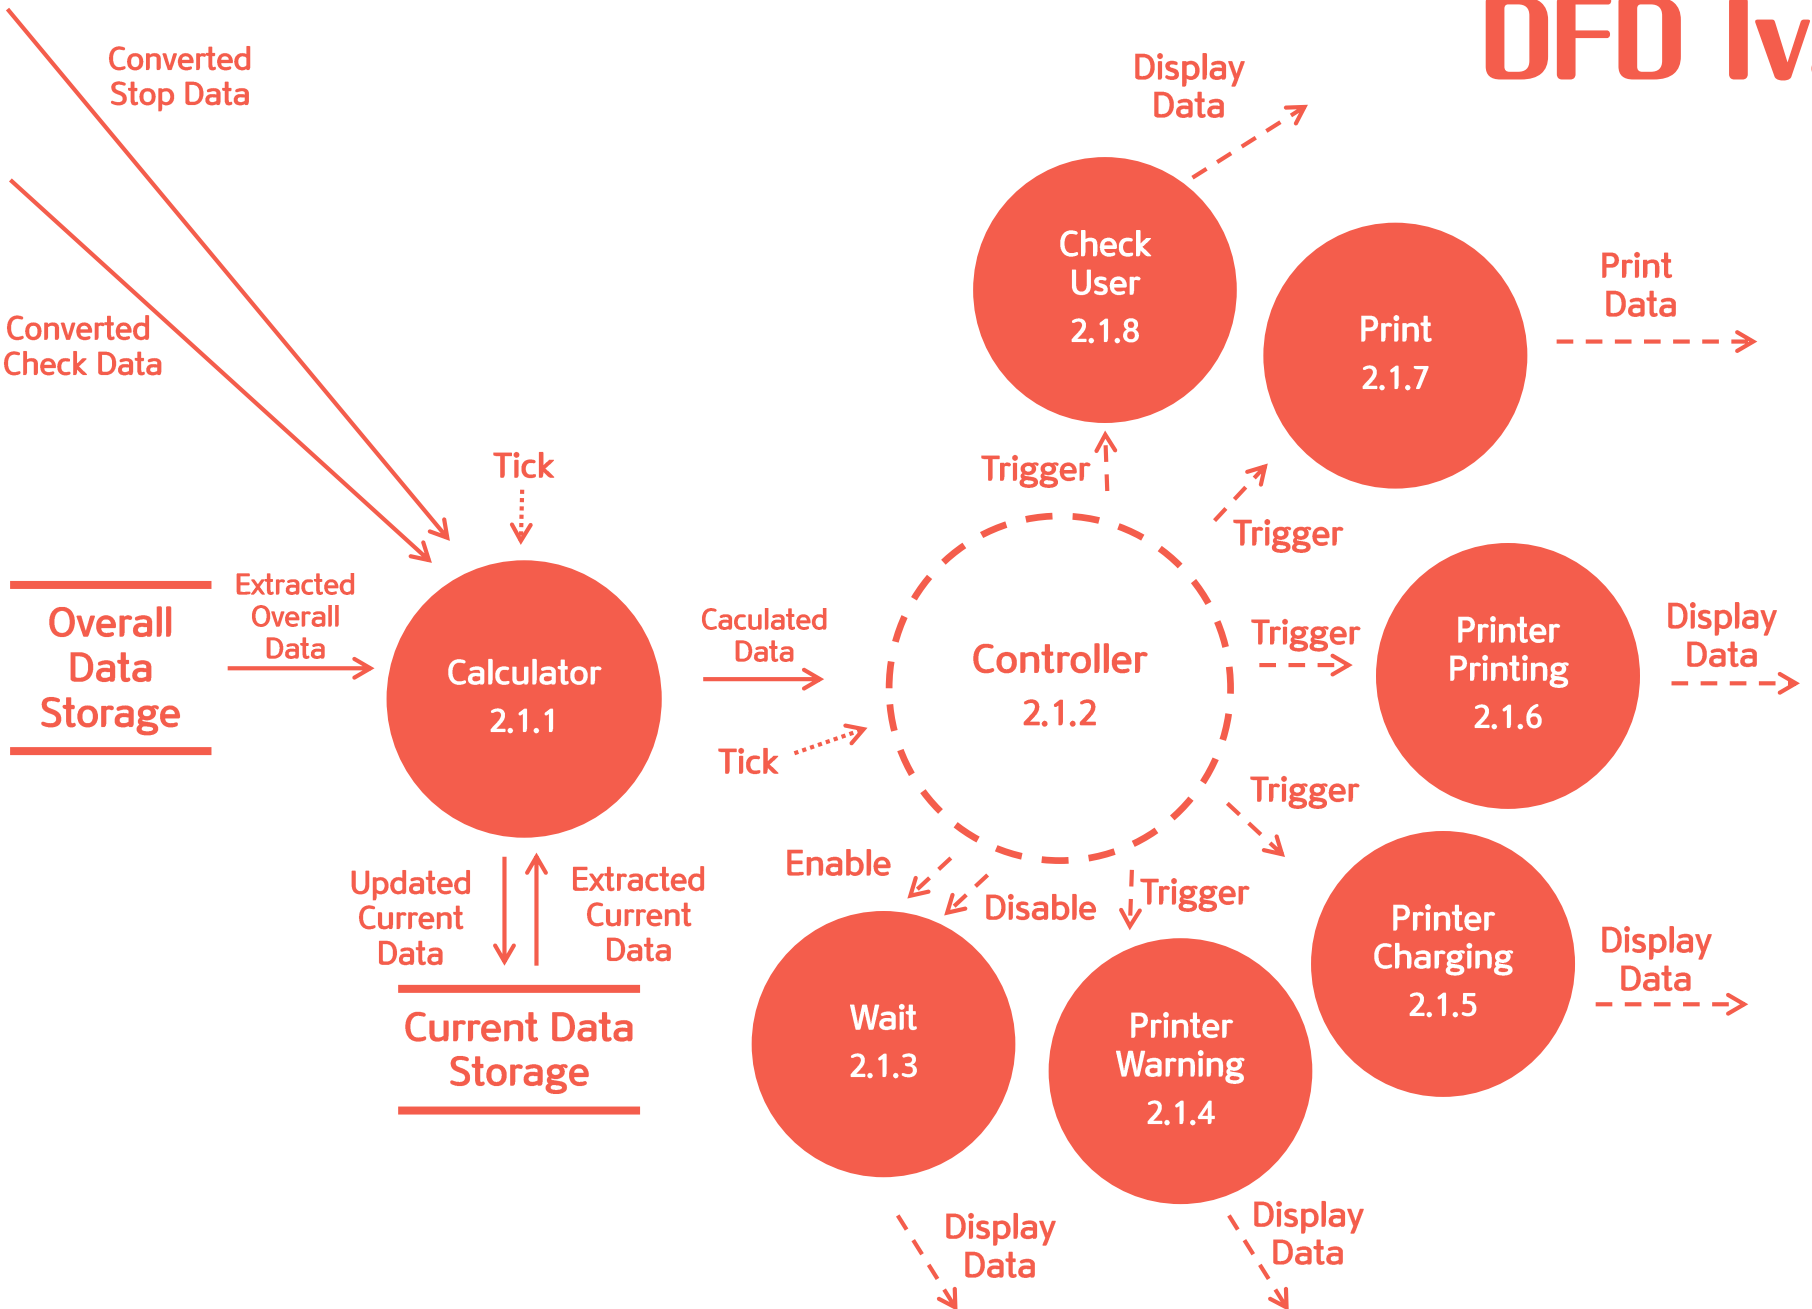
DFD lv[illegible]

Converted Stop Data

Converted Check Data

Display Data

Check User 2.1.8

Print 2.1.7

Print Data

Trigger

Trigger

Tick

Overall Data Storage

Extracted Overall Data

Calculator 2.1.1

Caculated Data

Tick

Controller 2.1.2

Trigger

Printer Printing 2.1.6

Display Data

Trigger

Enable

Disable

Trigger

Updated Current Data

Extracted Current Data

Current Data Storage

Wait 2.1.3

Printer Warning 2.1.4

Printer Charging 2.1.5

Display Data

Display Data

Display Data